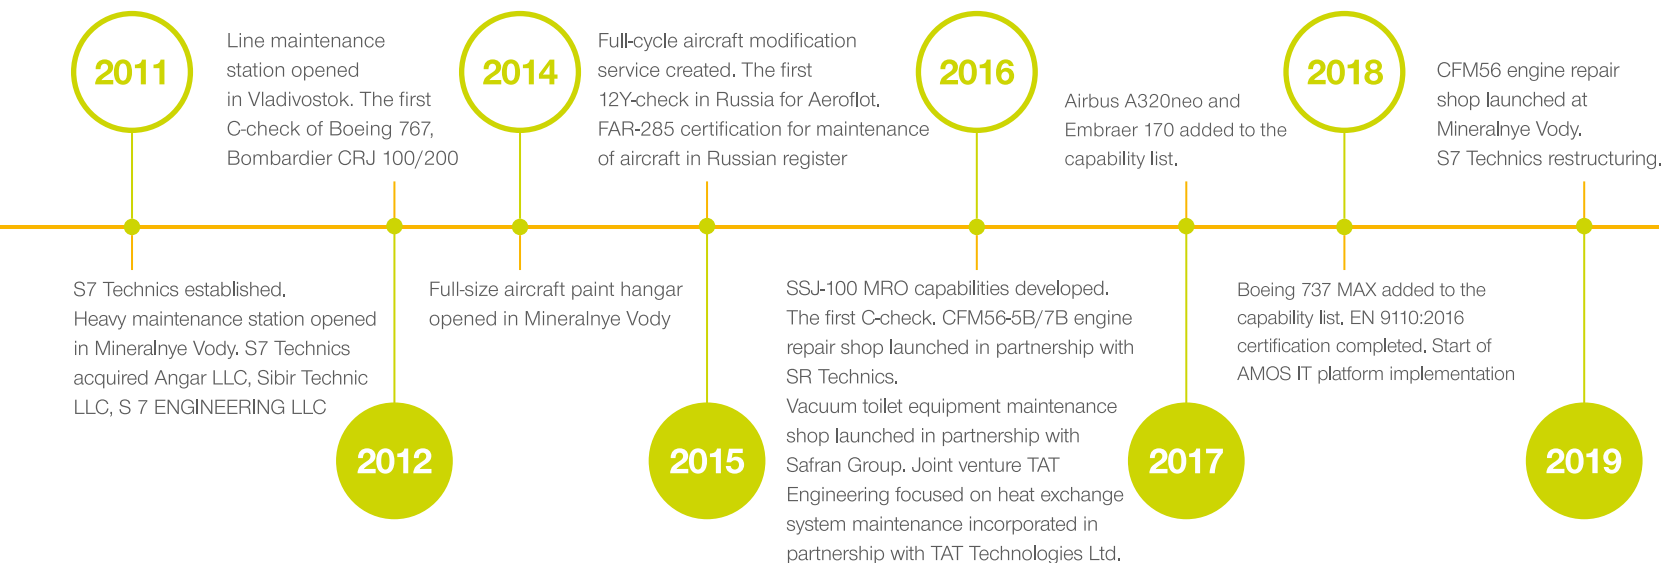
2011

Line maintenance station opened in Vladivostok. The first C-check of Boeing 767, Bombardier CRJ 100/200

2014

Full-cycle aircraft modification service created. The first 12Y-check in Russia for Aeroflot. FAR-285 certification for maintenance of aircraft in Russian register

2016

Airbus A320neo and Embraer 170 added to the capability list.

2018

CFM56 engine repair shop launched at Mineralnye Vody. S7 Technics restructuring.

S7 Technics established. Heavy maintenance station opened in Mineralnye Vody. S7 Technics acquired Angar LLC, Sibir Technic LLC, S 7 ENGINEERING LLC

2012

Full-size aircraft paint hangar opened in Mineralnye Vody

2015

SSJ-100 MRO capabilities developed. The first C-check. CFM56-5B/7B engine repair shop launched in partnership with SR Technics. Vacuum toilet equipment maintenance shop launched in partnership with Safran Group. Joint venture TAT Engineering focused on heat exchange system maintenance incorporated in partnership with TAT Technologies Ltd.

2017

Boeing 737 MAX added to the capability list. EN 9110:2016 certification completed. Start of AMOS IT platform implementation

2019